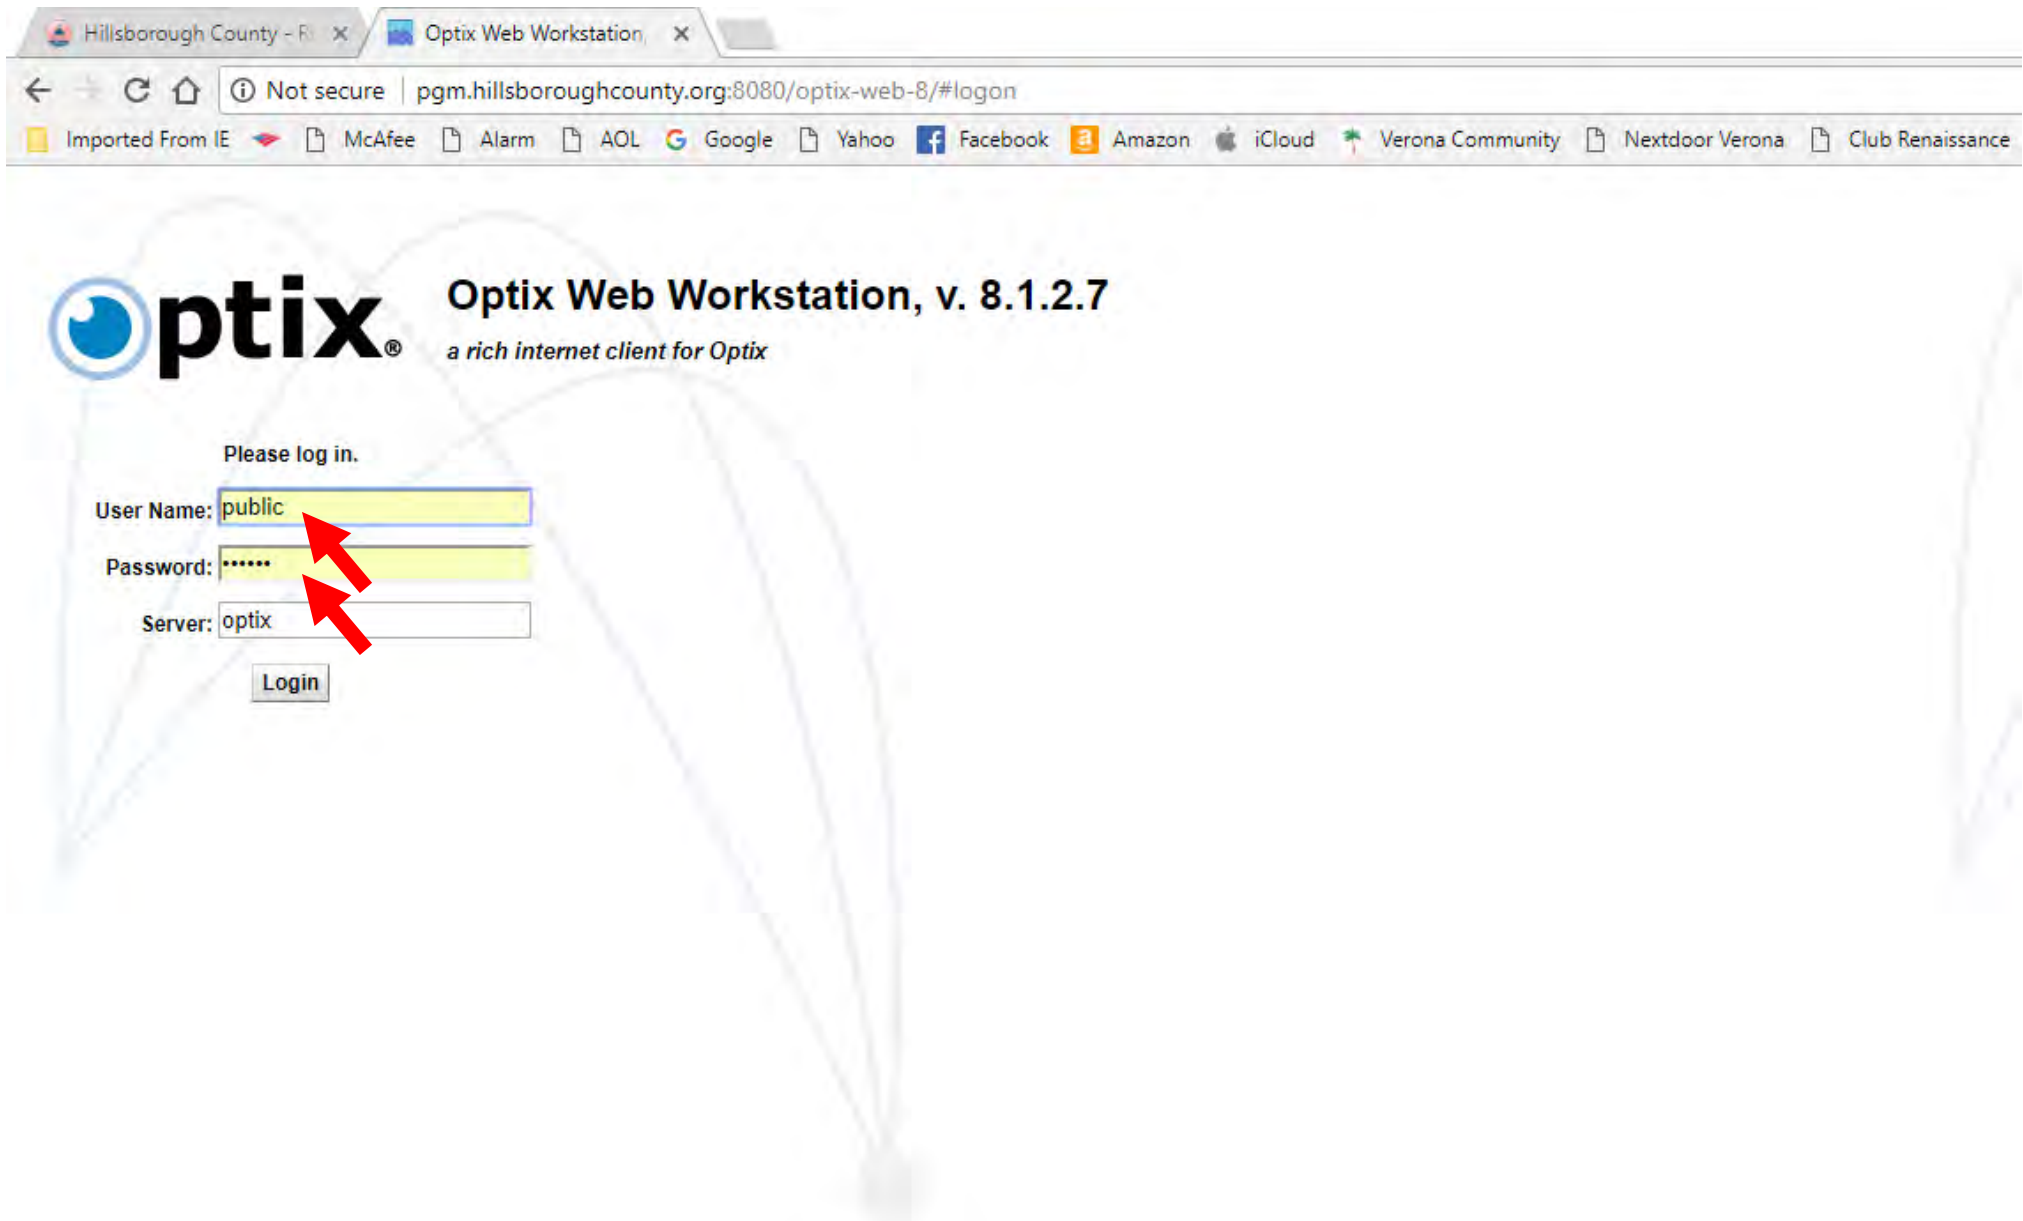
Hillsborough County - R ×
Optix Web Workstation ×

Not secure | pgm.hillsboroughcounty.org:8080/optix-web-8/#logon

Imported From IE McAfee Alarm AOL Google Yahoo Facebook Amazon iCloud Verona Community Nextdoor Verona Club Renaissance

optix®

Optix Web Workstation, v. 8.1.2.7

a rich internet client for Optix

Please log in.

User Name: public

Password: ••••••

Server: optix

Login